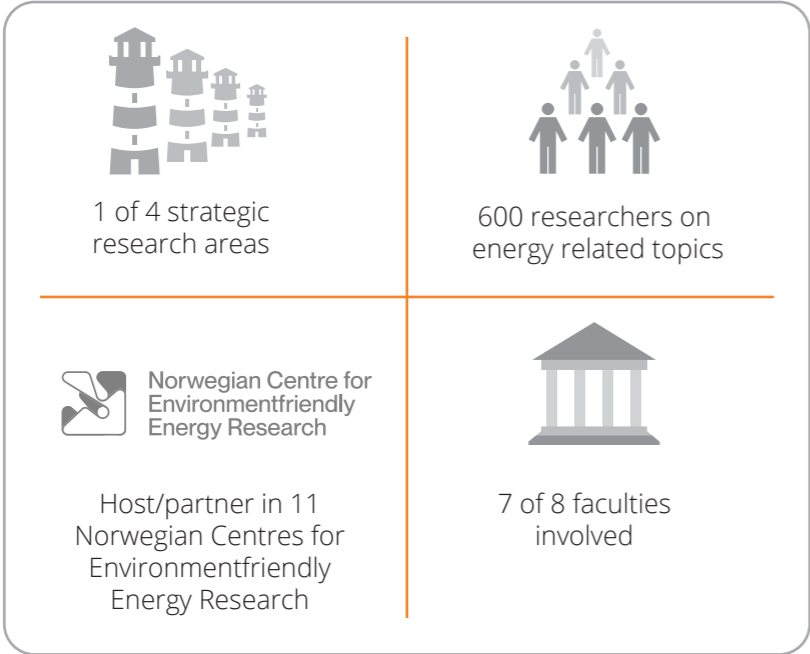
1 of 4 strategic research areas

600 researchers on energy related topics

Norwegian Centre for Environmentfriendly Energy Research

Host/partner in 11 Norwegian Centres for Environmentfriendly Energy Research

7 of 8 faculties involved